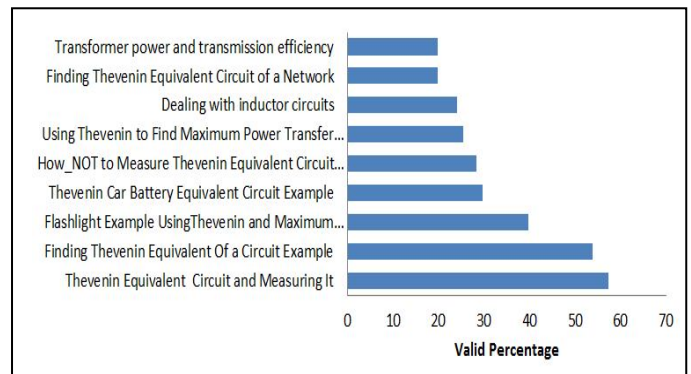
Transformer power and transmission efficiency
Finding Thevenin Equivalent Circuit of a Network
Dealing with inductor circuits
Using Thevenin to Find Maximum Power Transfer...
How_NOT to Measure Thevenin Equivalent Circuit...
Thevenin Car Battery Equivalent Circuit Example
Flashlight Example UsingThevenin and Maximum...
Finding Thevenin Equivalent Of a Circuit Example
Thevenin Equivalent Circuit and Measuring It

0 10 20 30 40 50 60 70

Valid Percentage